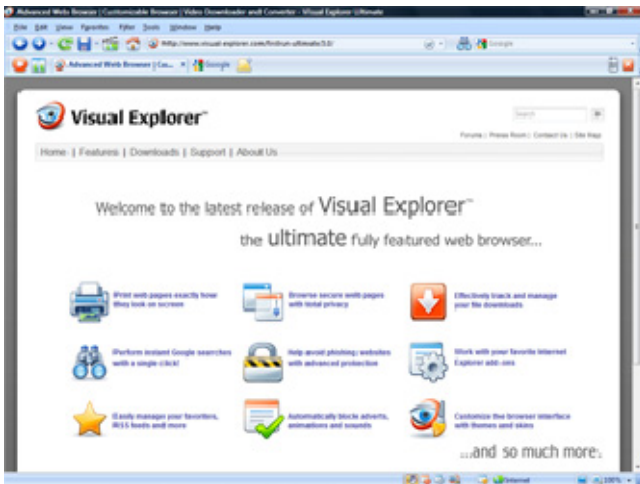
Advanced Web Browser | Customizable Browser | Video Downloader and Converter - Visual Explorer Ultimate

File Edit View Favorites Filter Tools Window Help

http://www.visual-explorer.com/firstrun-ultimate/3.0/

Google

Advanced Web Browser | Cu...

Google

Visual Explorer™

Search

Forums | Press Room | Contact Us | Site Map

Home | Features | Downloads | Support | About Us

Welcome to the latest release of Visual Explorer™

the ultimate fully featured web browser...

Print web pages exactly how they look on screen

Browse secure web pages with total privacy

Effectively track and manage your file downloads

Perform instant Google searches with a single click!

Help avoid phishing websites with advanced protection

Work with your favorite Internet Explorer add-ons

Easily manage your favorites, RSS feeds and more

Automatically block adverts, animations and sounds

Customize the browser interface with themes and skins

...and so much more.

Internet

100%